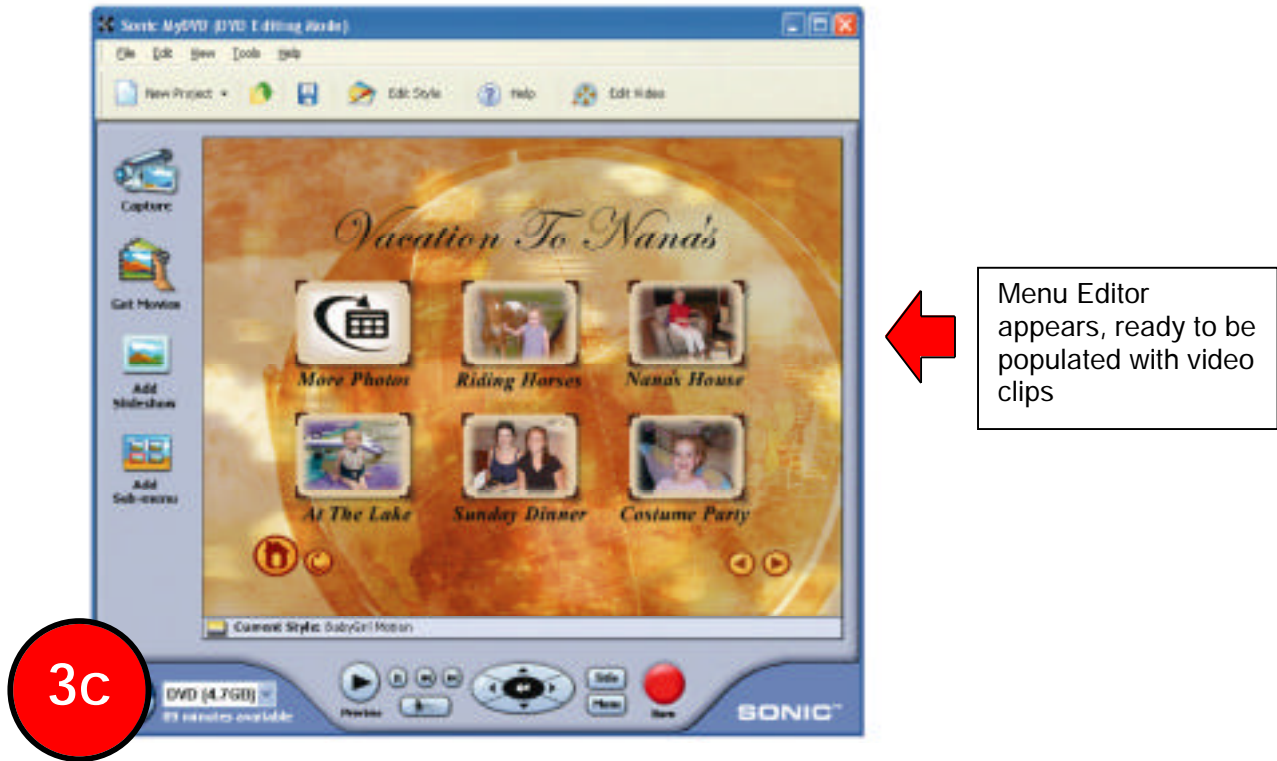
Sonic MyDVD (DVD Editing Mode)

File Edit View Tools Help

New Project Edit Style Help Edit Video

Capture

Get Movies

Add Slideshow

Add Sub-menu

Vacation To Nana's

More Photos

Riding Horses

Nana's House

At The Lake

Sunday Dinner

Costume Party

Current Style: BabyGirl Motion

DVD (4.7GB)

89 minutes available

Preview

Burn

SONIC

3c

Menu Editor appears, ready to be populated with video clips